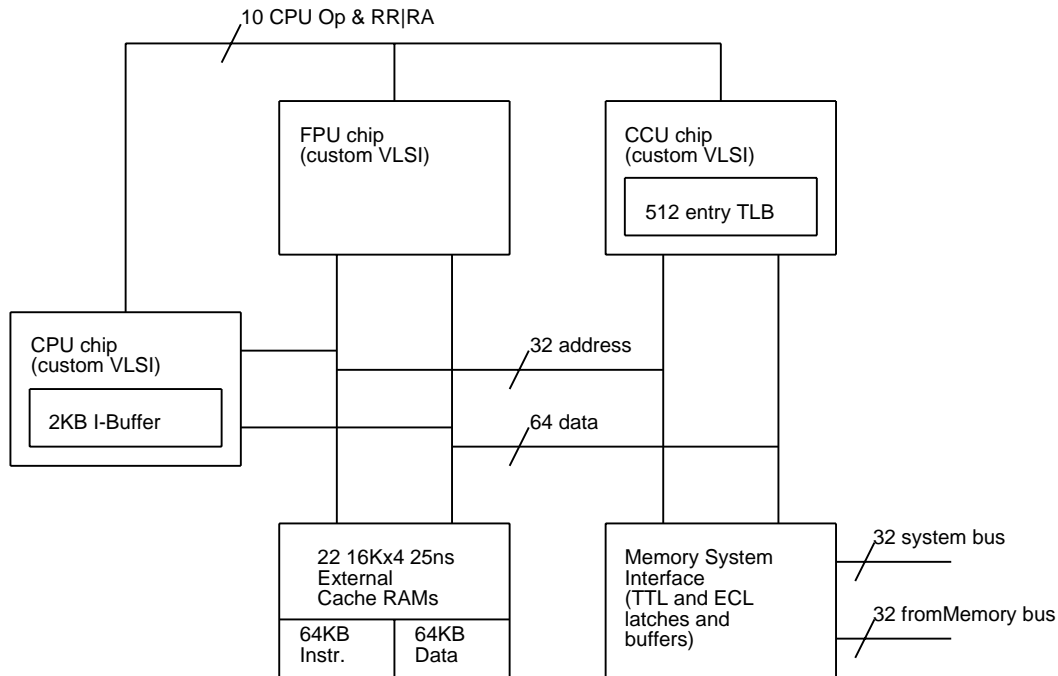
10 CPU Op & RR|RA

FPU chip
(custom VLSI)

CCU chip
(custom VLSI)

512 entry TLB

CPU chip
(custom VLSI)

2KB I-Buffer

32 address

64 data

22 16Kx4 25ns
External
Cache RAMs

64KB
Instr.

64KB
Data

Memory System
Interface
(TTL and ECL
latches and
buffers)

32 system bus

32 fromMemory bus